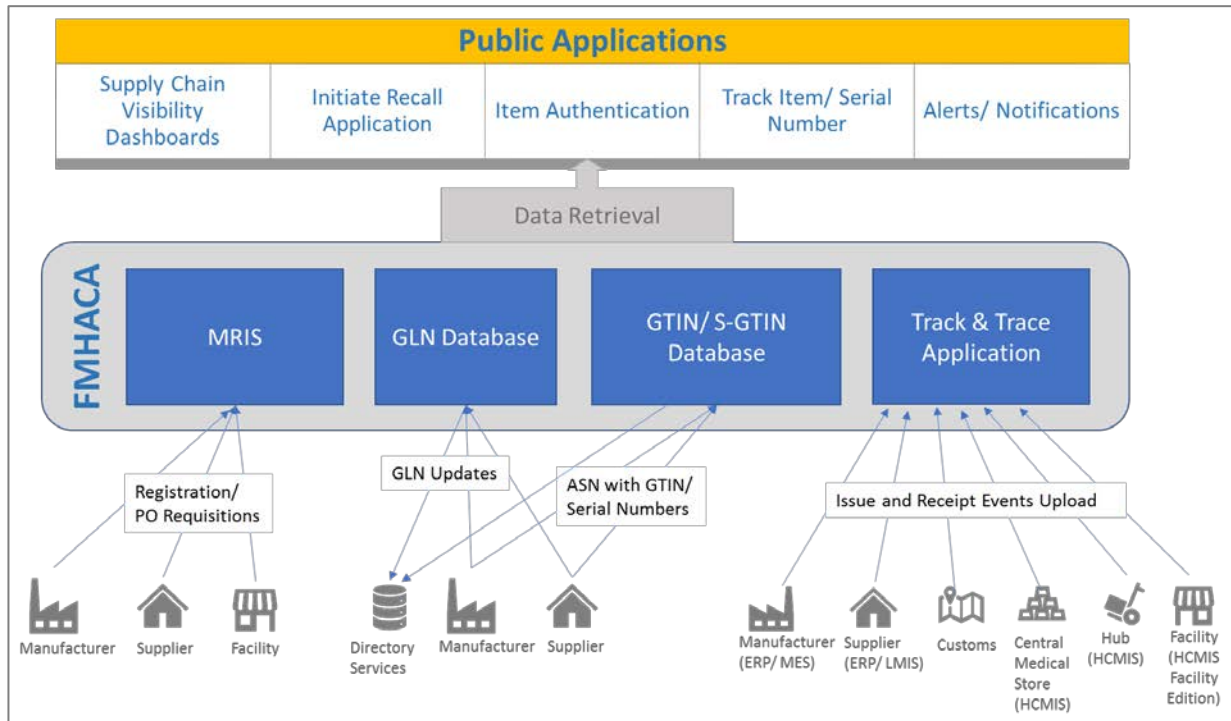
Public Applications

Supply Chain Visibility Dashboards

Initiate Recall Application

Item Authentication

Track Item/ Serial Number

Alerts/ Notifications

Data Retrieval

FMHACA

MRIS

GLN Database

GTIN/ S-GTIN Database

Track & Trace Application

Registration/ PO Requisitions

GLN Updates

ASN with GTIN/ Serial Numbers

Issue and Receipt Events Upload

Manufacturer

Supplier

Facility

Directory Services

Manufacturer

Supplier

Manufacturer (ERP/ MES)

Supplier (ERP/ LMIS)

Customs

Central Medical Store (HCMIS)

Hub (HCMIS)

Facility (HCMIS Facility Edition)